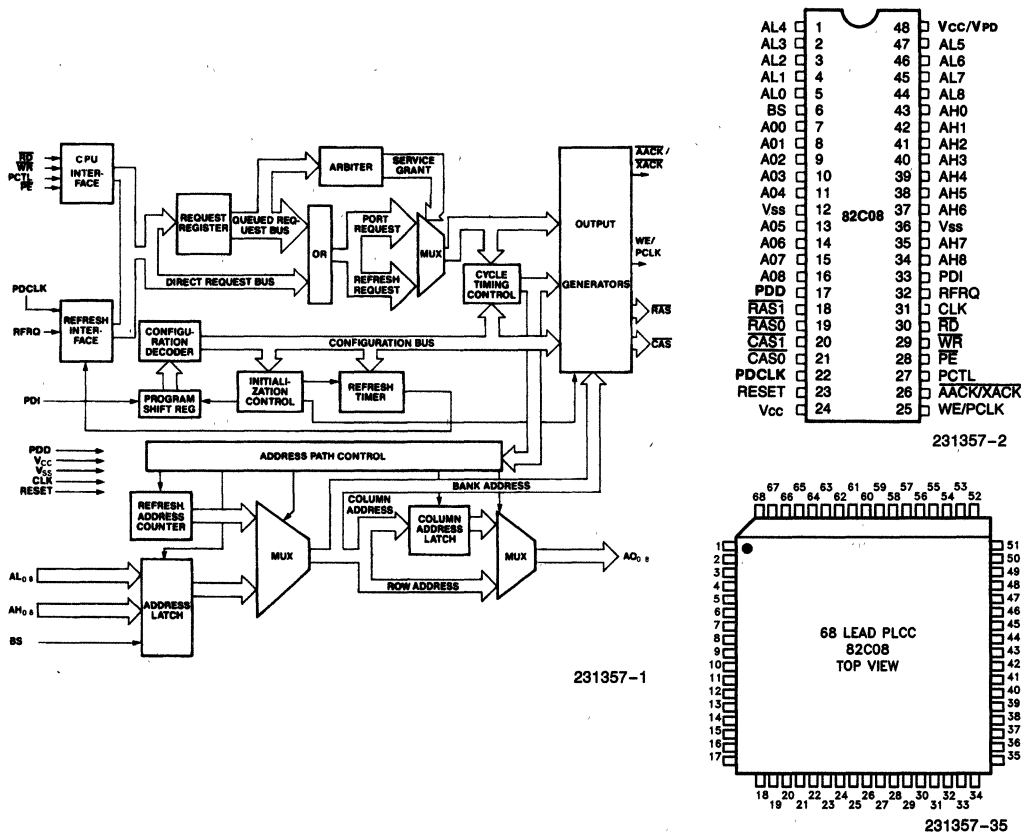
$\overline{RD}$
$\overline{WR}$
PCTL
$\overline{PE}$

CPU INTERFACE

ARBITER

SERVICE GRANT

$\overline{AACK}$/ $\overline{XACK}$

REQUEST REGISTER

QUEUED REQUEST BUS

OR

PORT REQUEST

MUX

OUTPUT

WE/ PCLK

DIRECT REQUEST BUS

REFRESH REQUEST

CYCLE TIMING CONTROL

GENERATORS

PDCLK

RFRQ

REFRESH INTERFACE

CONFIGURATION DECODER

CONFIGURATION BUS

$\overline{RAS}$

$\overline{CAS}$

PDI

PROGRAM SHIFT REG

INITIALIZATION CONTROL

REFRESH TIMER

PDD
$V_{CC}$
$V_{SS}$
CLK
RESET

ADDRESS PATH CONTROL

BANK ADDRESS

REFRESH ADDRESS COUNTER

COLUMN ADDRESS

COLUMN ADDRESS LATCH

$AL_{0-8}$

$AH_{0-8}$

BS

ADDRESS LATCH

MUX

MUX

ROW ADDRESS

$AO_{0-8}$

231357-1

| | | | | |
|---|---|---|---|---|
| AL4 | 1 | | 48 | Vcc/VPD |
| AL3 | 2 | | 47 | AL5 |
| AL2 | 3 | | 46 | AL6 |
| AL1 | 4 | | 45 | AL7 |
| AL0 | 5 | | 44 | AL8 |
| BS | 6 | | 43 | AH0 |
| A00 | 7 | | 42 | AH1 |
| A01 | 8 | | 41 | AH2 |
| A02 | 9 | | 40 | AH3 |
| A03 | 10 | | 39 | AH4 |
| A04 | 11 | | 38 | AH5 |
| Vss | 12 | 82C08 | 37 | AH6 |
| A05 | 13 | | 36 | Vss |
| A06 | 14 | | 35 | AH7 |
| A07 | 15 | | 34 | AH8 |
| A08 | 16 | | 33 | PDI |
| PDD | 17 | | 32 | RFRQ |
| $\overline{RAS1}$ | 18 | | 31 | CLK |
| $\overline{RAS0}$ | 19 | | 30 | $\overline{RD}$ |
| $\overline{CAS1}$ | 20 | | 29 | $\overline{WR}$ |
| $\overline{CAS0}$ | 21 | | 28 | $\overline{PE}$ |
| PDCLK | 22 | | 27 | PCTL |
| RESET | 23 | | 26 | $\overline{AACK}/\overline{XACK}$ |
| Vcc | 24 | | 25 | WE/PCLK |

231357-2

67 65 63 61 59 57 55 53
68 66 64 62 60 58 56 54 52

1 2 3 4 5 6 7 8 9 10 11 12 13 14 15 16 17

51 50 49 48 47 46 45 44 43 42 41 40 39 38 37 36 35

68 LEAD PLCC
82C08
TOP VIEW

18 20 22 24 26 28 30 32 34
19 21 23 25 27 29 31 33

231357-35